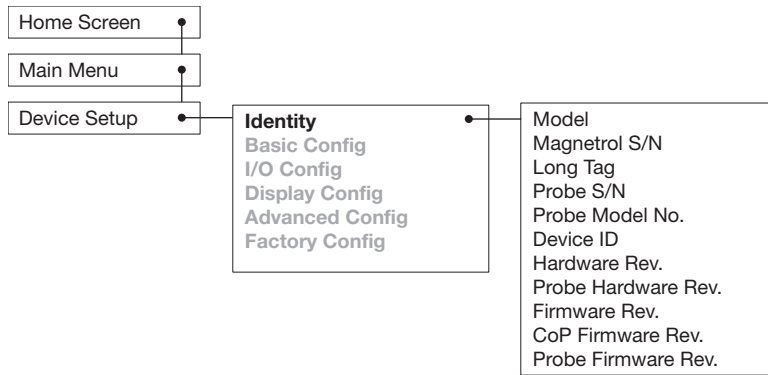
Home Screen

Main Menu

Device Setup

Identity
Basic Config
I/O Config
Display Config
Advanced Config
Factory Config

Model
Magnetrol S/N
Long Tag
Probe S/N
Probe Model No.
Device ID
Hardware Rev.
Probe Hardware Rev.
Firmware Rev.
CoP Firmware Rev.
Probe Firmware Rev.